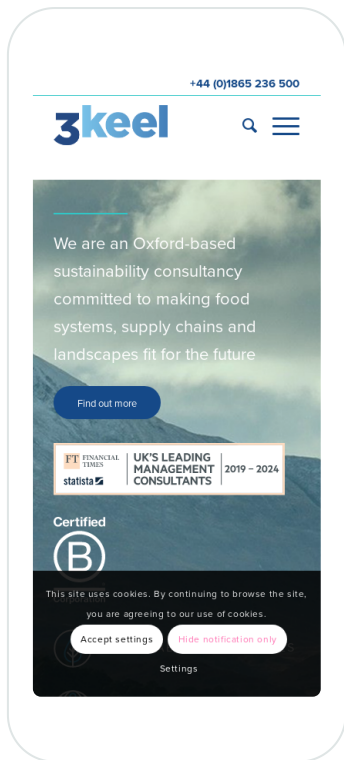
+44 (0)1865 236 500

3keel

We are an Oxford-based sustainability consultancy committed to making food systems, supply chains and landscapes fit for the future

Find out more

FT FINANCIAL TIMES statista UK'S LEADING MANAGEMENT CONSULTANTS 2019 – 2024

Certified

B

This site uses cookies. By continuing to browse the site, you are agreeing to our use of cookies.

Accept settings

Hide notification only

Settings